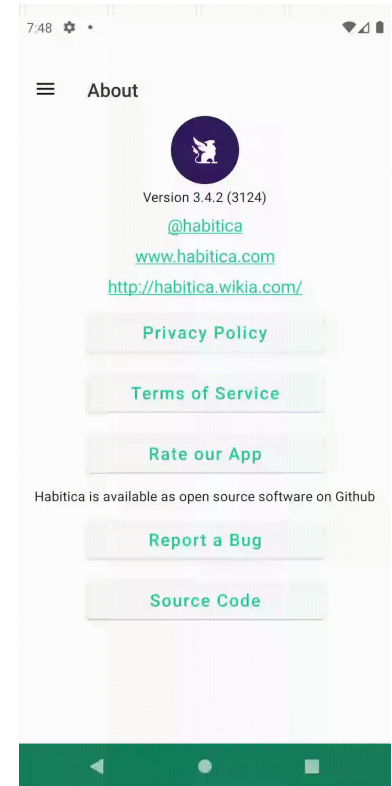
7:48

About

Version 3.4.2 (3124)

@habitica

www.habitica.com

http://habitica.wikia.com/

Privacy Policy

Terms of Service

Rate our App

Habitica is available as open source software on Github

Report a Bug

Source Code